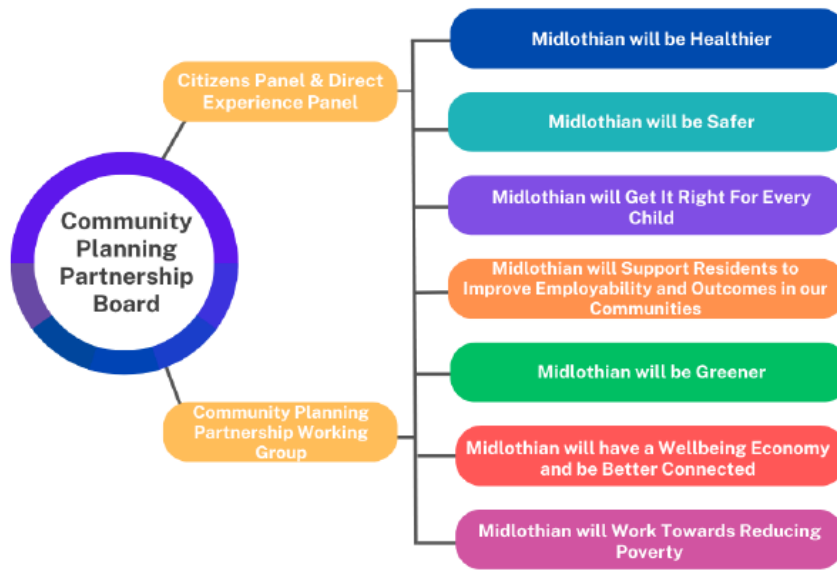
Community Planning Partnership Board

Citizens Panel & Direct Experience Panel

Community Planning Partnership Working Group

Midlothian will be Healthier

Midlothian will be Safer

Midlothian will Get It Right For Every Child

Midlothian will Support Residents to Improve Employability and Outcomes in our Communities

Midlothian will be Greener

Midlothian will have a Wellbeing Economy and be Better Connected

Midlothian will Work Towards Reducing Poverty